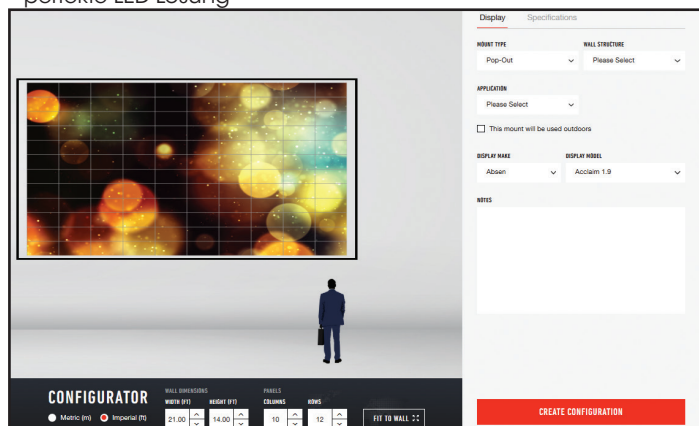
perfekte LED Lösung

Display Specifications

MOUNT TYPE
Pop-Out

WALL STRUCTURE
Please Select

APPLICATION
Please Select

This mount will be used outdoors

DISPLAY MAKE
Absen

DISPLAY MODEL
Acclaim 1.9

NOTES

CONFIGURATOR
Metric (m) Imperial (ft)

WALL DIMENSIONS
WIDTH (FT) 21.00
HEIGHT (FT) 14.00

PANELS
COLUMNS 10
ROWS 12

FIT TO WALL

CREATE CONFIGURATION